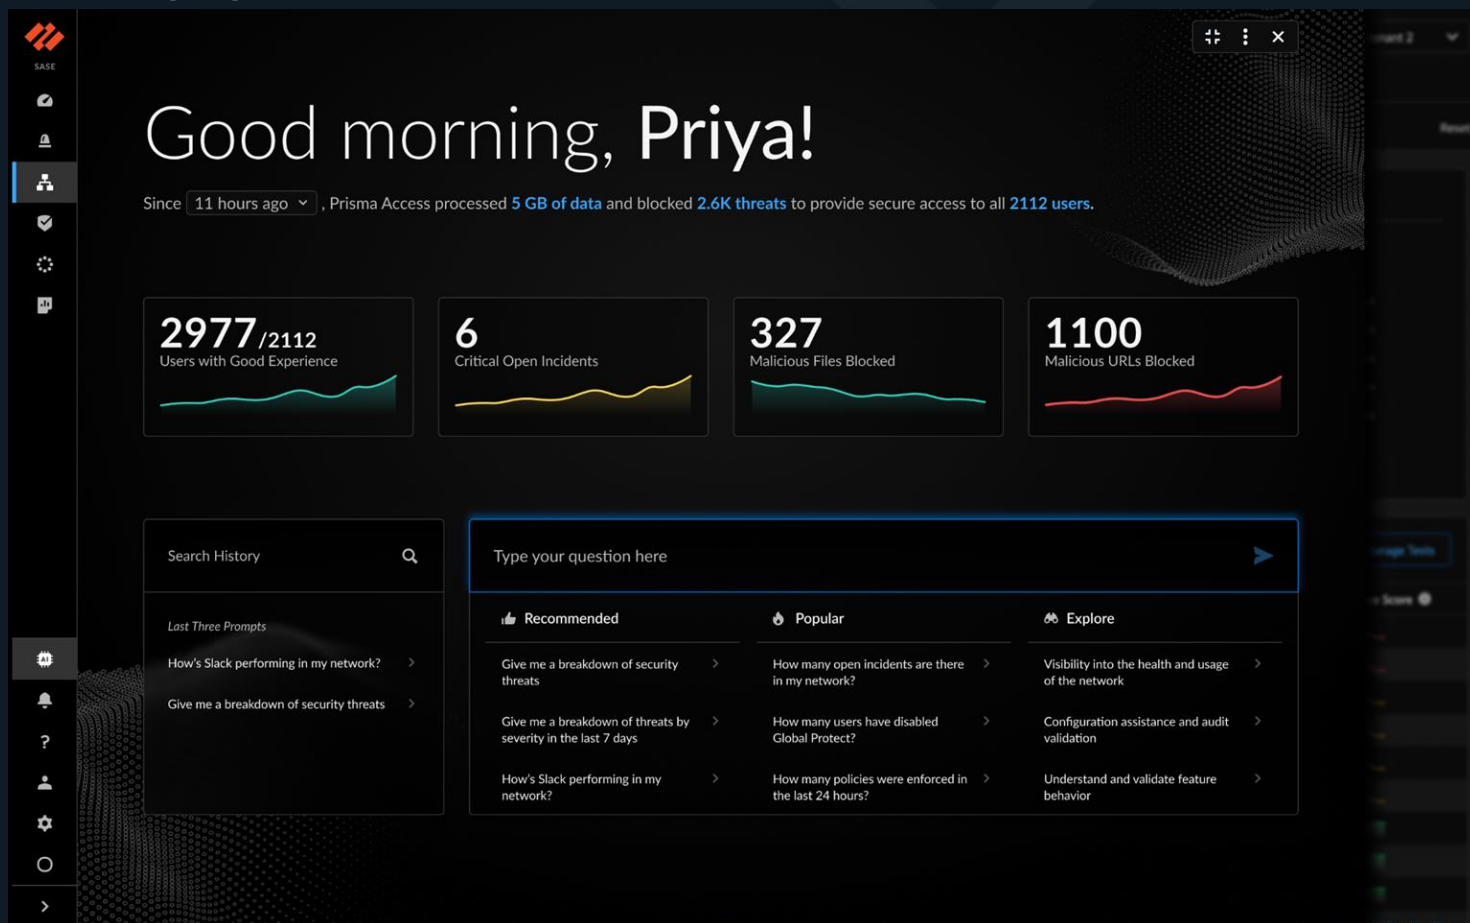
SASE

Good morning, Priya!

Since 11 hours ago , Prisma Access processed 5 GB of data and blocked 2.6K threats to provide secure access to all 2112 users.

2977/2112
Users with Good Experience

6
Critical Open Incidents

327
Malicious Files Blocked

1100
Malicious URLs Blocked

Search History

Last Three Prompts

How's Slack performing in my network?

Give me a breakdown of security threats

Type your question here

Recommended

Give me a breakdown of security threats

Give me a breakdown of threats by severity in the last 7 days

How's Slack performing in my network?

Popular

How many open incidents are there in my network?

How many users have disabled Global Protect?

How many policies were enforced in the last 24 hours?

Explore

Visibility into the health and usage of the network

Configuration assistance and audit validation

Understand and validate feature behavior